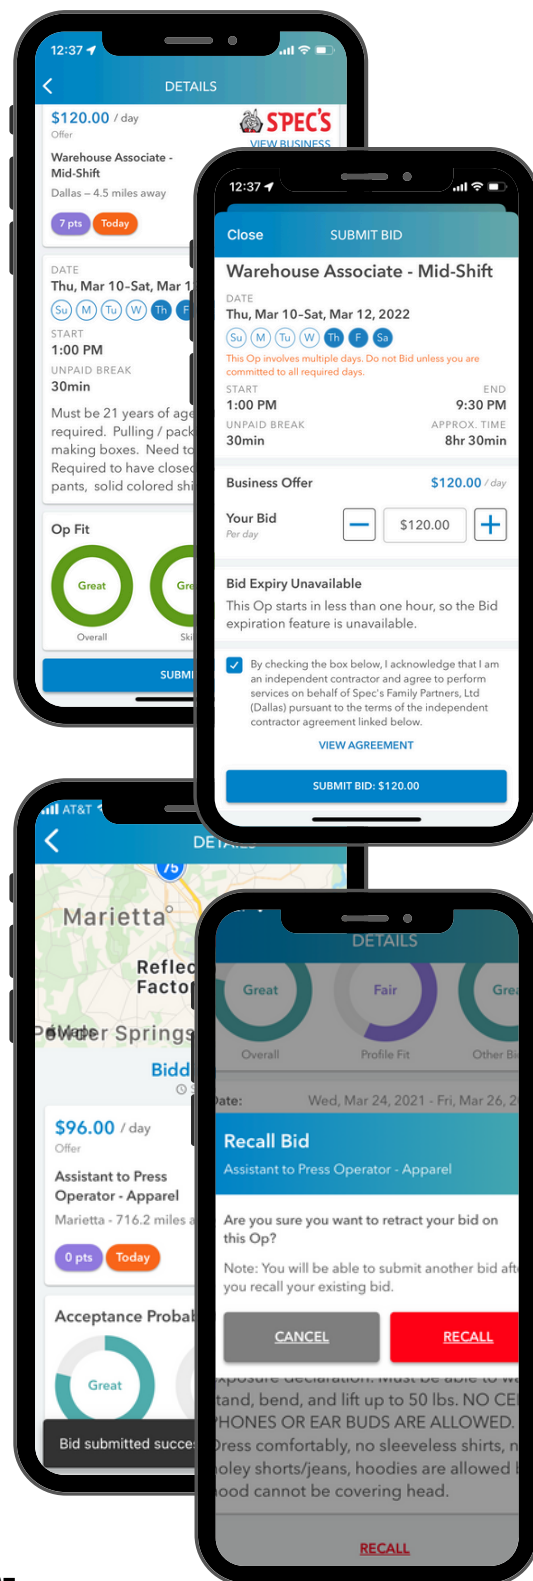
12:37

DETAILS

$120.00 / day
Offer

SPEC'S
VIEW BUSINESS

Warehouse Associate - Mid-Shift
Dallas – 4.5 miles away

7 pts Today

DATE
Thu, Mar 10-Sat, Mar 1
Su M Tu W Th F

START
1:00 PM
UNPAID BREAK
30min

Must be 21 years of age required. Pulling / pack making boxes. Need to Required to have closed pants, solid colored shi

Op Fit
Great
Overall
Gre
Ski

SUBMI

12:37

Close SUBMIT BID

Warehouse Associate - Mid-Shift

DATE
Thu, Mar 10-Sat, Mar 12, 2022
Su M Tu W Th F Sa

This Op involves multiple days. Do not Bid unless you are committed to all required days.

START
1:00 PM
END
9:30 PM
UNPAID BREAK
30min
APPROX. TIME
8hr 30min

Business Offer $120.00 / day

Your Bid
Per day
$120.00

Bid Expiry Unavailable
This Op starts in less than one hour, so the Bid expiration feature is unavailable.

By checking the box below, I acknowledge that I am an independent contractor and agree to perform services on behalf of Spec's Family Partners, Ltd (Dallas) pursuant to the terms of the independent contractor agreement linked below.

VIEW AGREEMENT

SUBMIT BID: $120.00

AT&T

DETAILS

75
Marietta
Reflec
Factor
Powder Springs
Bidd

$96.00 / day
Offer

Assistant to Press Operator - Apparel
Marietta - 716.2 miles a

0 pts Today

Acceptance Probab
Great

Bid submitted succe

DETAILS
Great
Overall
Fair
Profile Fit
Gre
Other Bi

ate: Wed, Mar 24, 2021 - Fri, Mar 26, 2

Recall Bid
Assistant to Press Operator - Apparel

Are you sure you want to retract your bid on this Op?

Note: You will be able to submit another bid aft you recall your existing bid.

CANCEL
RECALL

tand, bend, and lift up to 50 lbs. NO CE HONES OR EAR BUDS ARE ALLOWED. ress comfortably, no sleeveless shirts, n oley shorts/jeans, hoodies are allowed ood cannot be covering head.

RECALL